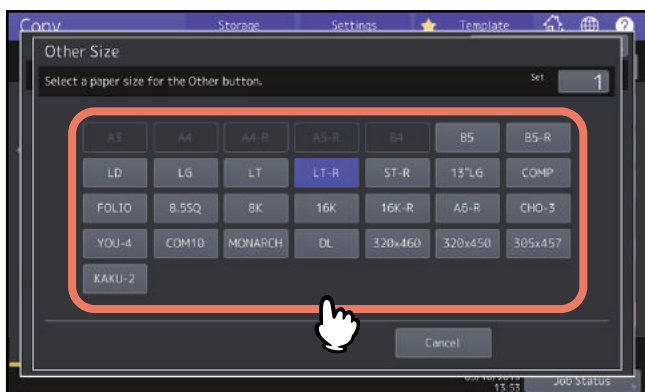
Copy Storage Settings Template

Other Size

Select a paper size for the Other button.

Set 1

A3 A4 A4-R A5-R B4 B5 B5-R

LD LG LT LT-R ST-R 13"LG COMP

FOLIO 8.5SQ 8K 16K 16K-R A6-R CHO-3

YOU-4 COM10 MONARCH DL 320x460 320x450 305x457

KAKU-2

Cancel

13:53 Job Status